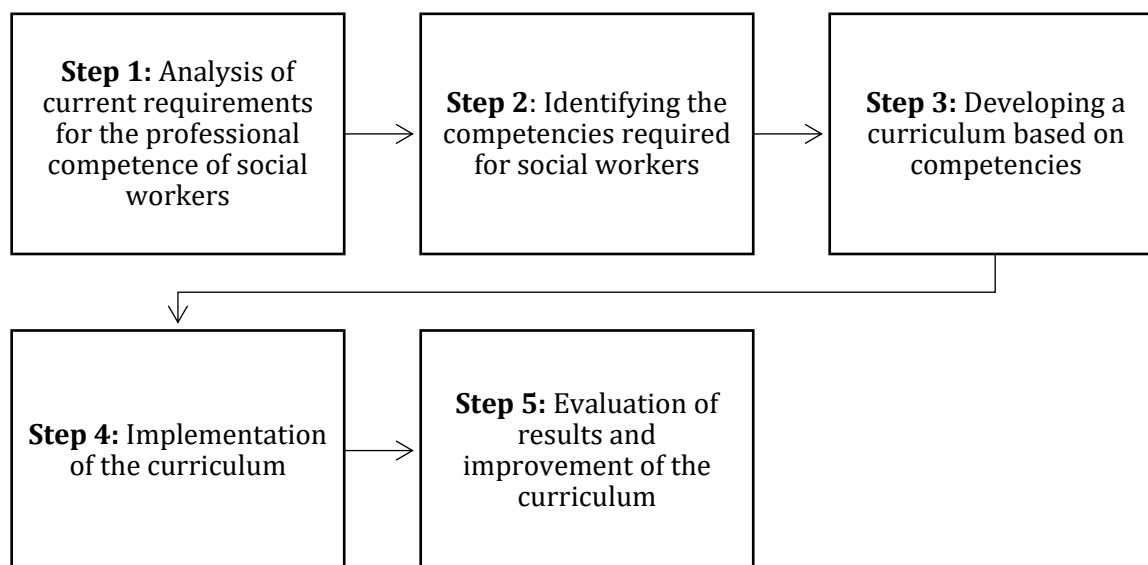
**Step 1:** Analysis of current requirements for the professional competence of social workers

**Step 2**: Identifying the competencies required for social workers

**Step 3:** Developing a curriculum based on competencies

**Step 4:** Implementation of the curriculum

**Step 5:** Evaluation of results and improvement of the curriculum